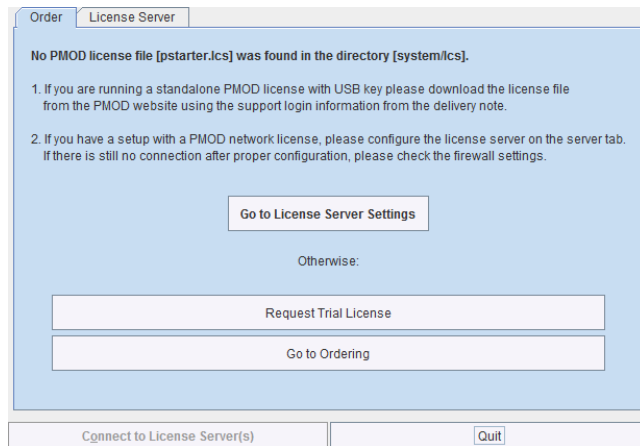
Order License Server

No PMOD license file [pstarter.lcs] was found in the directory [system/lcs].

1. If you are running a standalone PMOD license with USB key please download the license file from the PMOD website using the support login information from the delivery note.

2. If you have a setup with a PMOD network license, please configure the license server on the server tab. If there is still no connection after proper configuration, please check the firewall settings.

Go to License Server Settings

Otherwise:

Request Trial License

Go to Ordering

Connect to License Server(s)

Quit